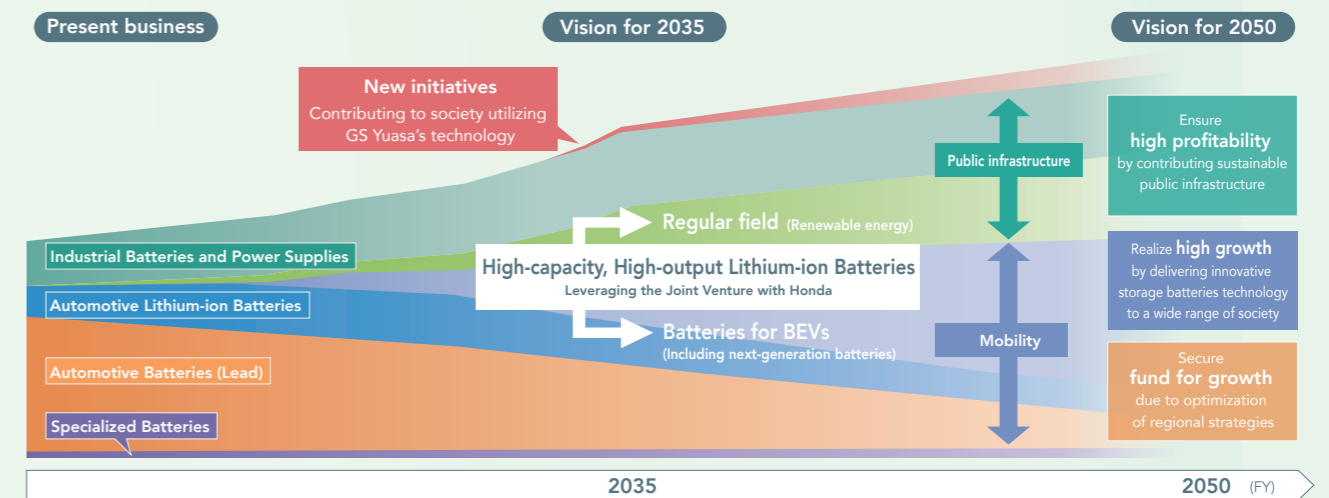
Present business

Vision for 2035

Vision for 2050

New initiatives
Contributing to society utilizing GS Yuasa's technology

Public infrastructure

Ensure
high profitability
by contributing sustainable public infrastructure

Industrial Batteries and Power Supplies

Regular field (Renewable energy)

High-capacity, High-output Lithium-ion Batteries
Leveraging the Joint Venture with Honda

Realize high growth
by delivering innovative storage batteries technology to a wide range of society

Automotive Lithium-ion Batteries

Batteries for BEVs
(Including next-generation batteries)

Mobility

Secure
fund for growth
due to optimization of regional strategies

Automotive Batteries (Lead)

Specialized Batteries

2035

2050 (FY)